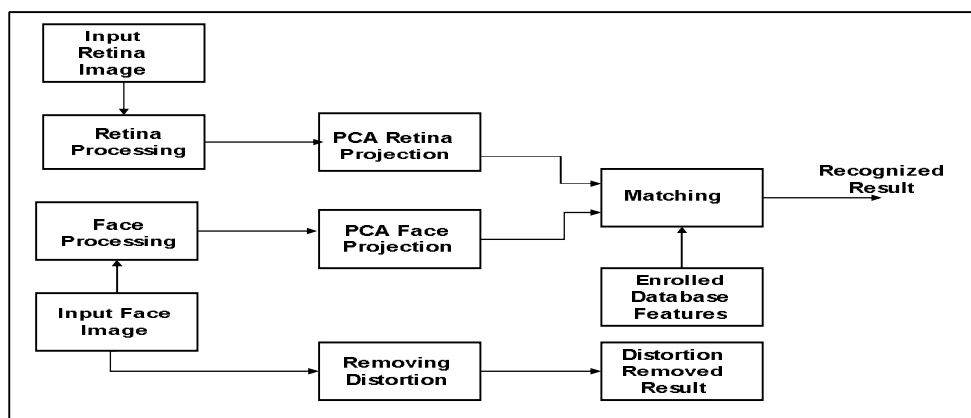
Input Retina Image

Retina Processing

PCA Retina Projection

Matching

Recognized Result

Face Processing

PCA Face Projection

Enrolled Database Features

Input Face Image

Removing Distortion

Distortion Removed Result